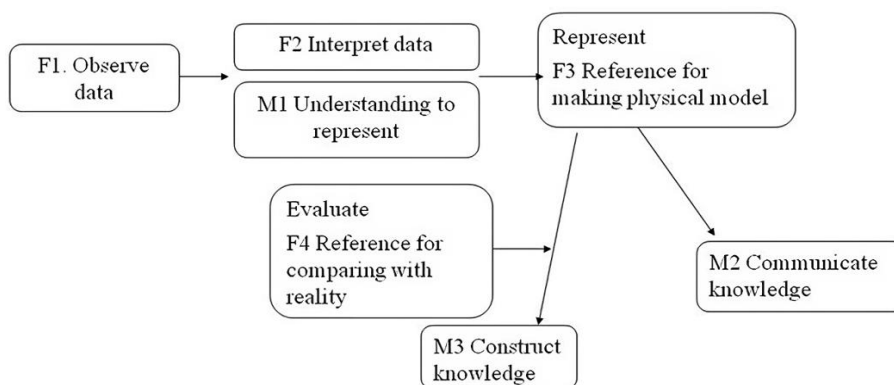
F1. Observe data

F2 Interpret data

M1 Understanding to represent

Represent
F3 Reference for making physical model

Evaluate
F4 Reference for comparing with reality

M2 Communicate knowledge

M3 Construct knowledge